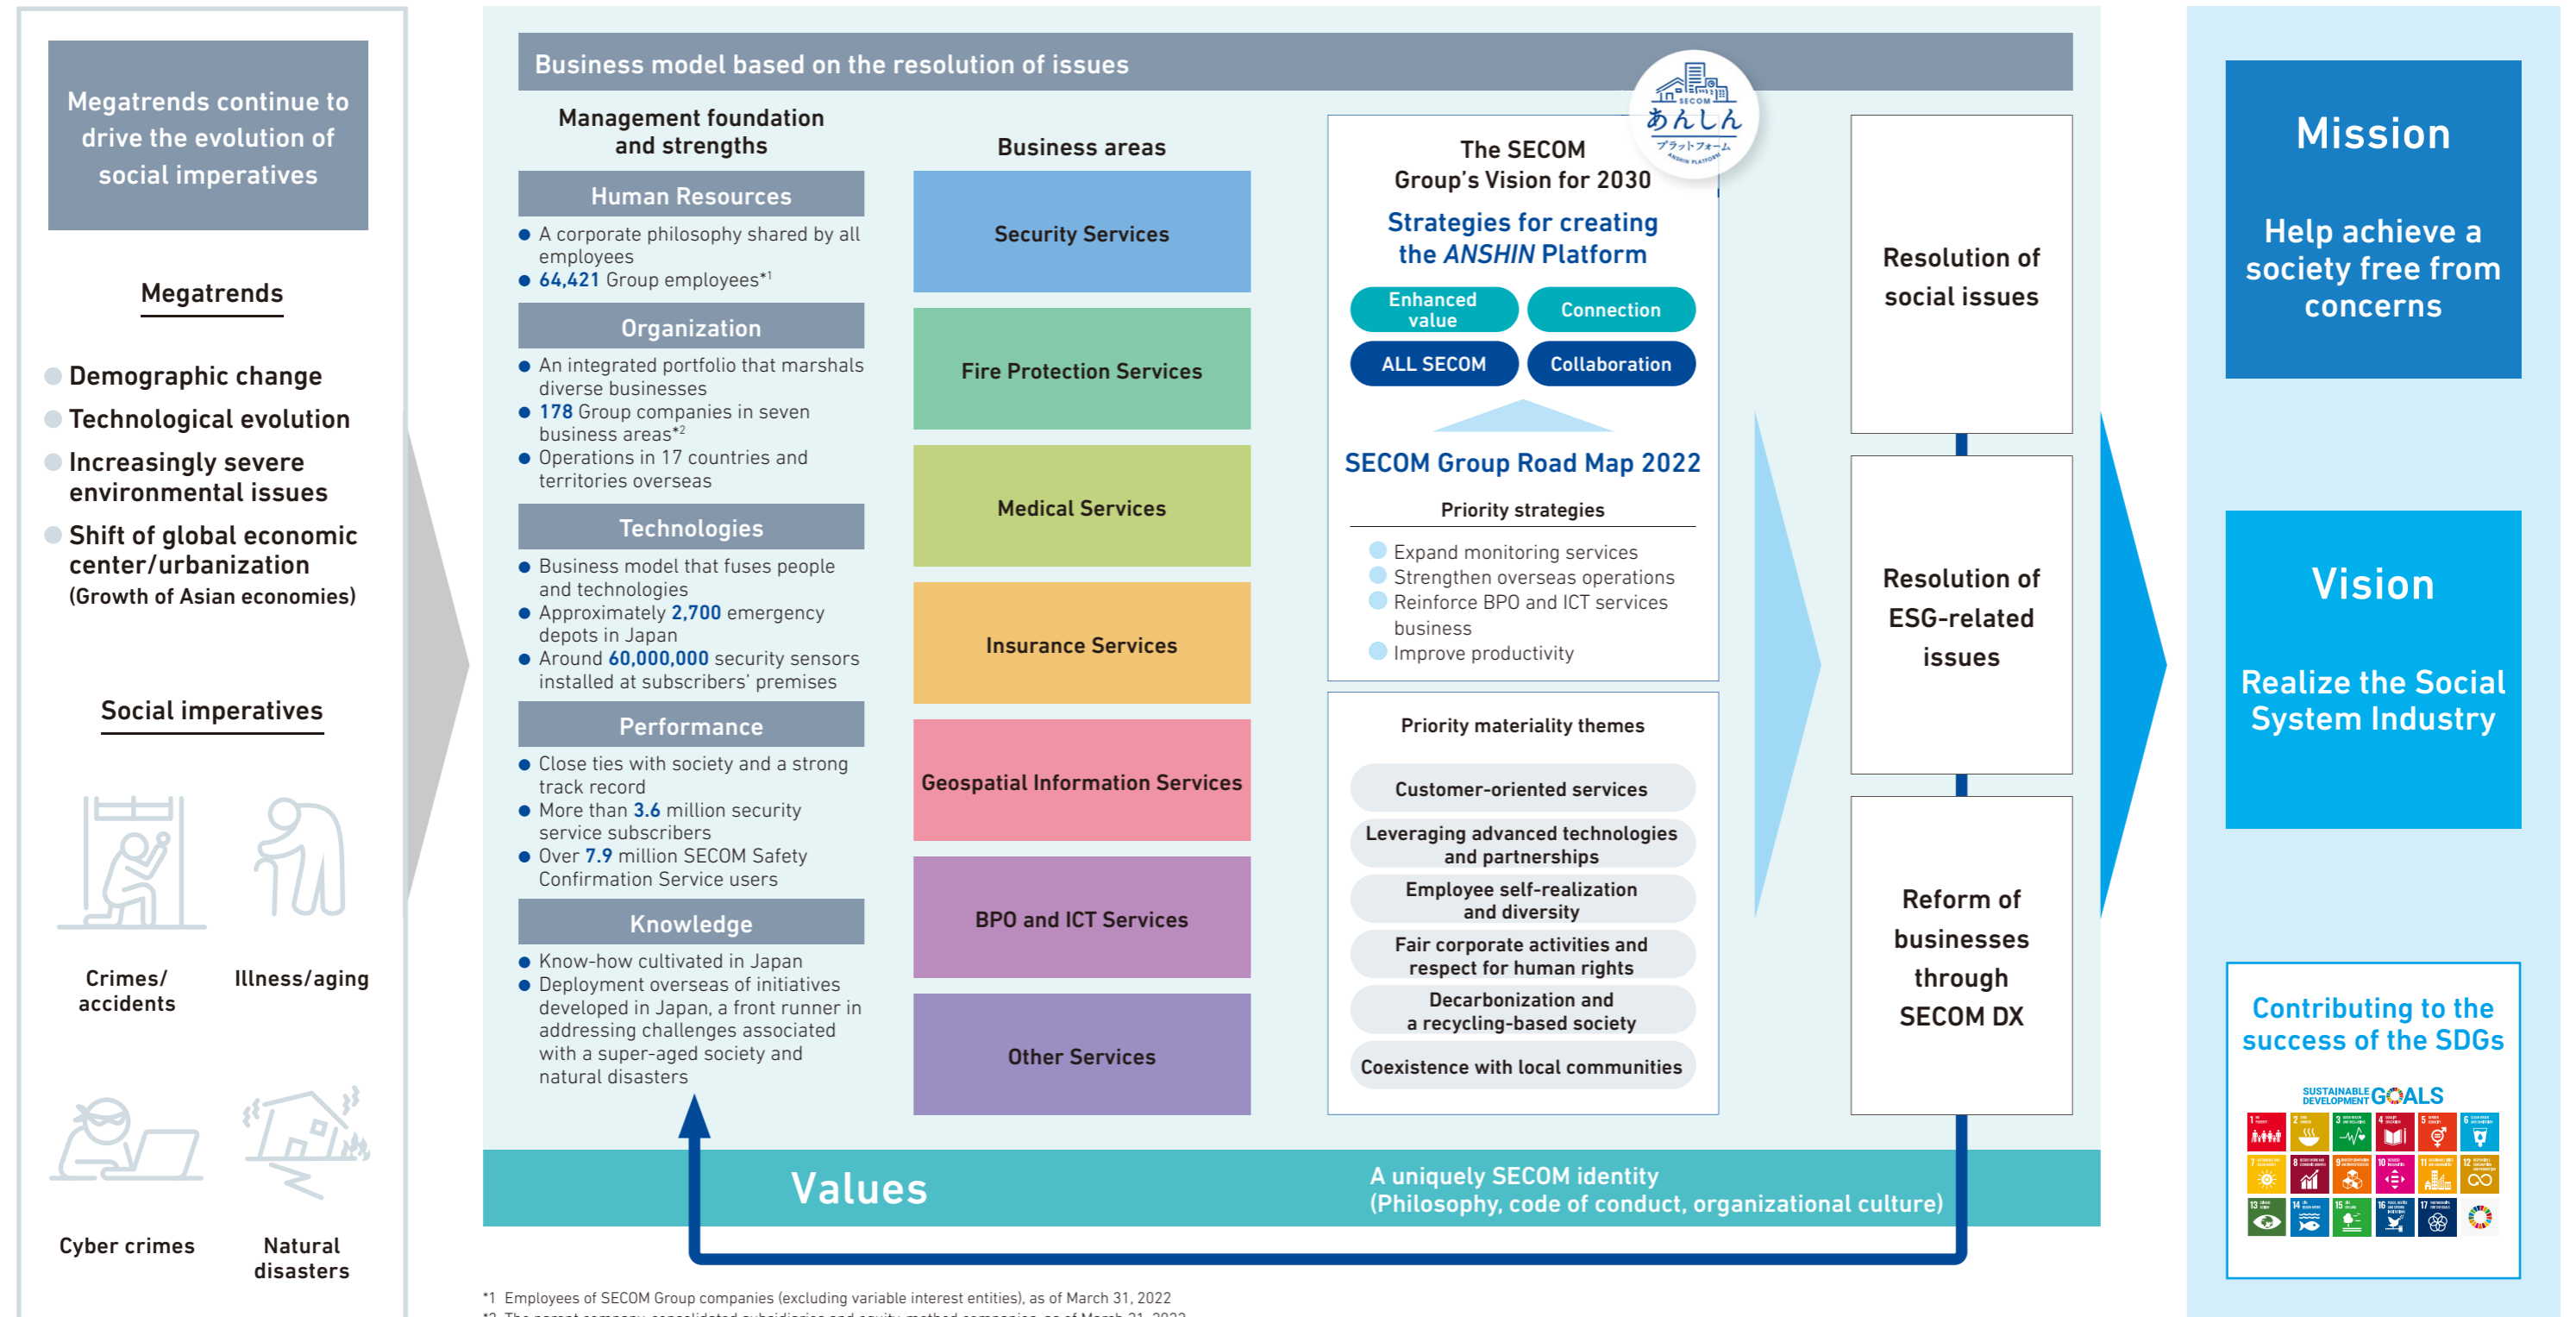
Megatrends continue to drive the evolution of social imperatives

Megatrends

Demographic change
Technological evolution
Increasingly severe environmental issues
Shift of global economic center/urbanization
(Growth of Asian economies)

Social imperatives

Crimes/ accidents
Illness/aging
Cyber crimes
Natural disasters

Business model based on the resolution of issues

Management foundation and strengths

Human Resources
A corporate philosophy shared by all employees
64,421 Group employees*1

Organization
An integrated portfolio that marshals diverse businesses
178 Group companies in seven business areas*2
Operations in 17 countries and territories overseas

Technologies
Business model that fuses people and technologies
Approximately 2,700 emergency depots in Japan
Around 60,000,000 security sensors installed at subscribers' premises

Performance
Close ties with society and a strong track record
More than 3.6 million security service subscribers
Over 7.9 million SECOM Safety Confirmation Service users

Knowledge
Know-how cultivated in Japan
Deployment overseas of initiatives developed in Japan, a front runner in addressing challenges associated with a super-aged society and natural disasters

Business areas

Security Services
Fire Protection Services
Medical Services
Insurance Services
Geospatial Information Services
BPO and ICT Services
Other Services

SECOM あんしん プラットフォーム ANSHIN PLATFORM

The SECOM Group's Vision for 2030
Strategies for creating the ANSHIN Platform
Enhanced value
Connection
ALL SECOM
Collaboration

SECOM Group Road Map 2022
Priority strategies
Expand monitoring services
Strengthen overseas operations
Reinforce BPO and ICT services business
Improve productivity

Priority materiality themes
Customer-oriented services
Leveraging advanced technologies and partnerships
Employee self-realization and diversity
Fair corporate activities and respect for human rights
Decarbonization and a recycling-based society
Coexistence with local communities

Resolution of social issues
Resolution of ESG-related issues
Reform of businesses through SECOM DX

Values
A uniquely SECOM identity (Philosophy, code of conduct, organizational culture)

Mission
Help achieve a society free from concerns

Vision
Realize the Social System Industry

Contributing to the success of the SDGs
SUSTAINABLE DEVELOPMENT GOALS

*1 Employees of SECOM Group companies (excluding variable interest entities), as of March 31, 2022
*2 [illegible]